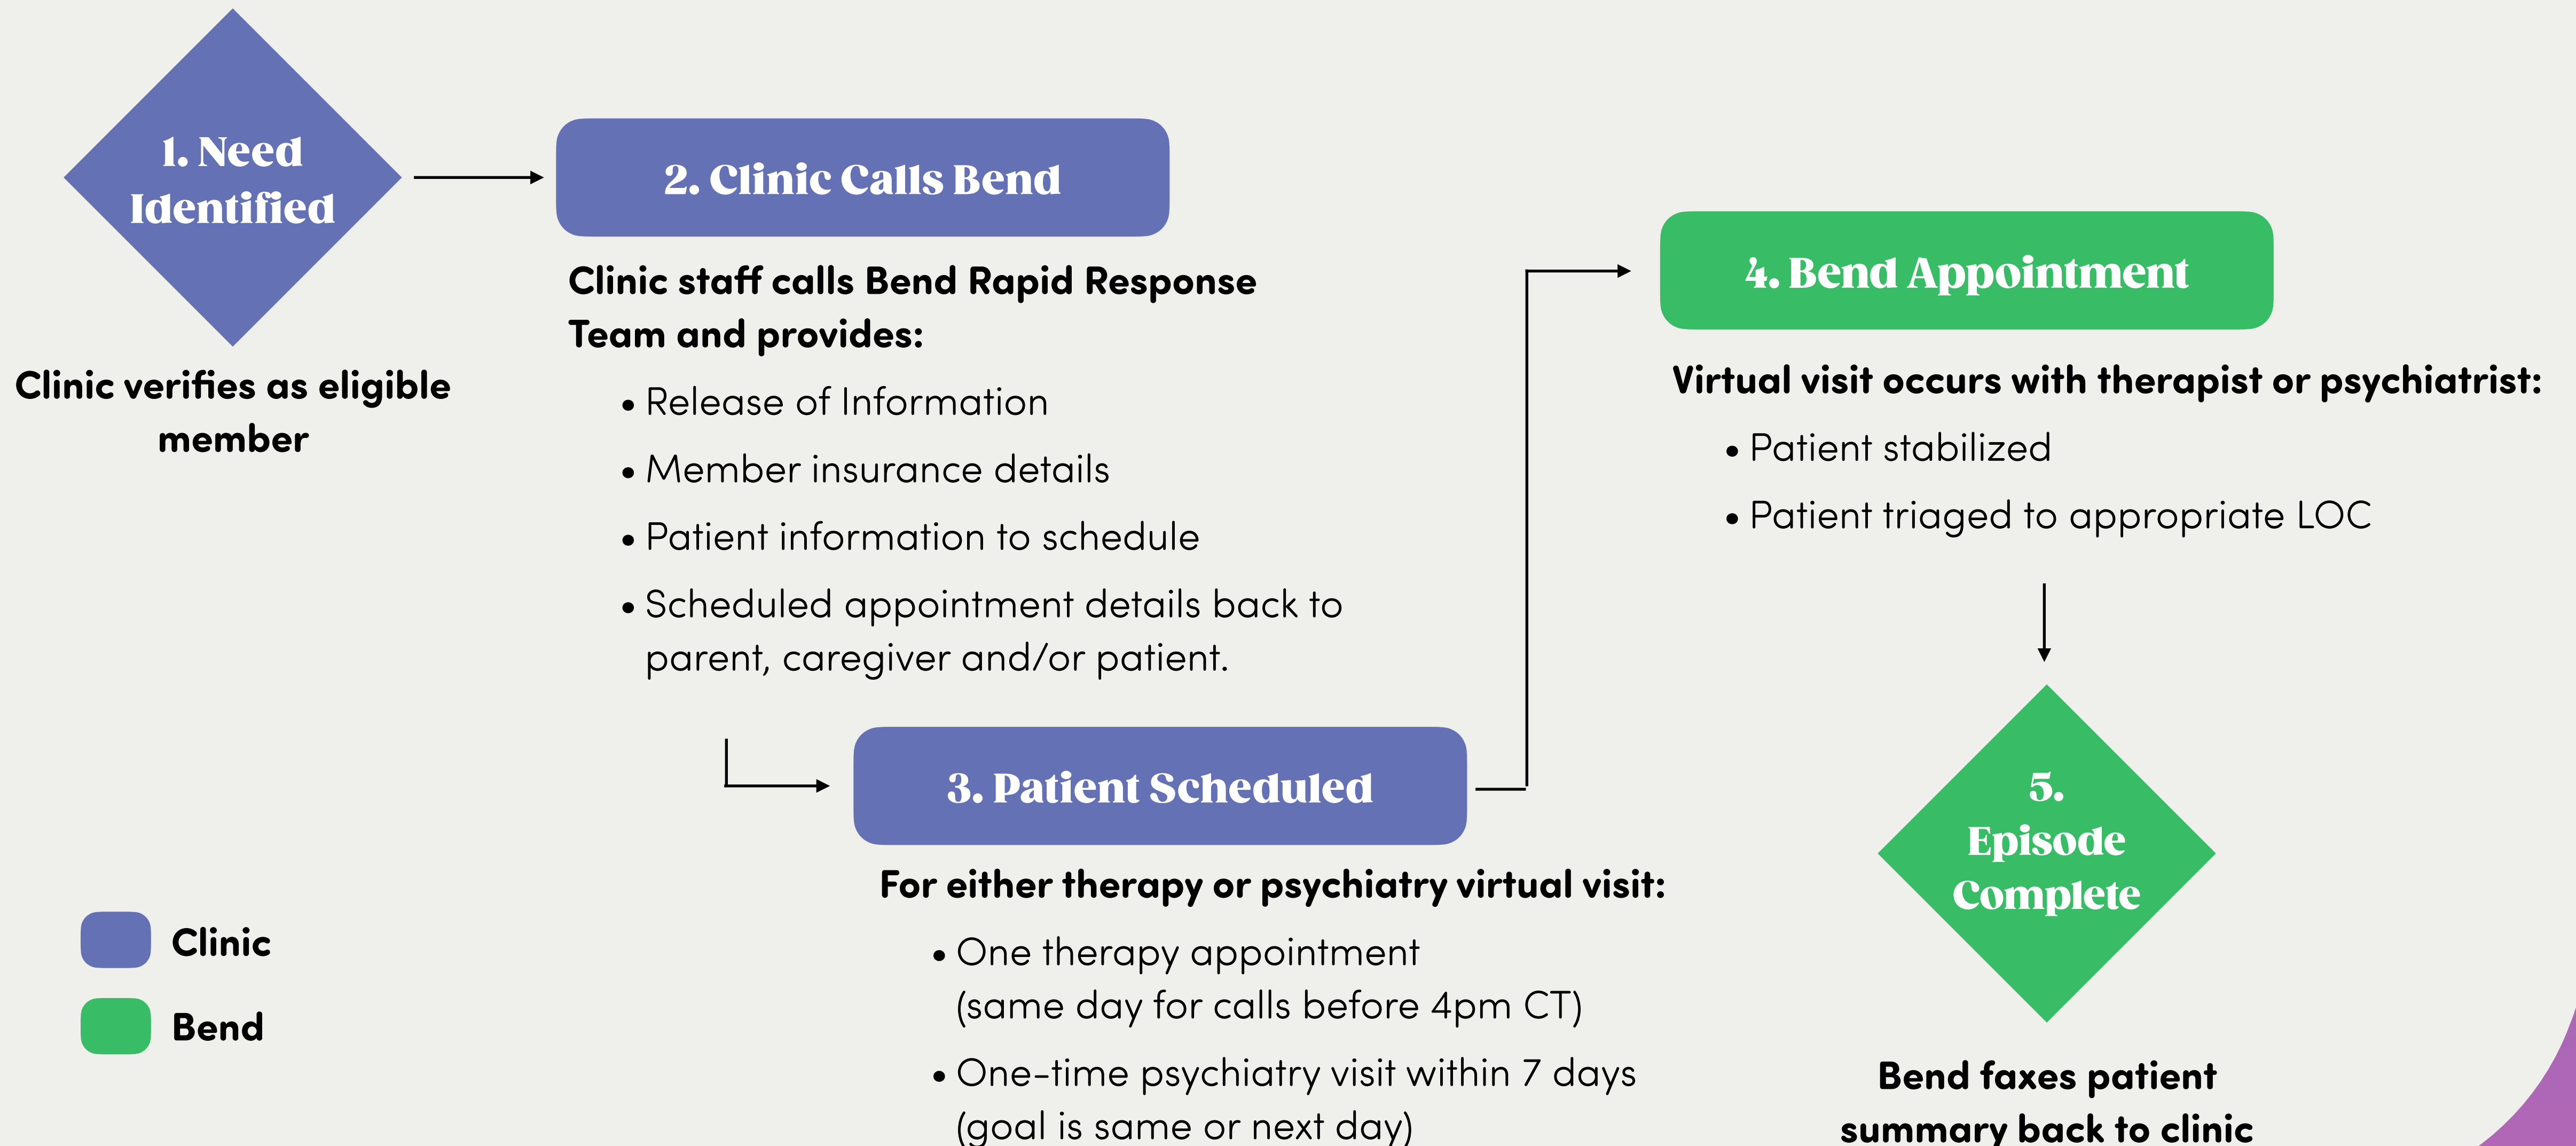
1. Need Identified

Clinic verifies as eligible member

2. Clinic Calls Bend

Clinic staff calls Bend Rapid Response Team and provides:

• Release of Information
• Member insurance details
• Patient information to schedule
• Scheduled appointment details back to parent, caregiver and/or patient.

3. Patient Scheduled

For either therapy or psychiatry virtual visit:

• One therapy appointment (same day for calls before 4pm CT)
• One-time psychiatry visit within 7 days (goal is same or next day)

4. Bend Appointment

Virtual visit occurs with therapist or psychiatrist:

• Patient stabilized
• Patient triaged to appropriate LOC

5. Episode Complete

Bend faxes patient summary back to clinic

Clinic

Bend